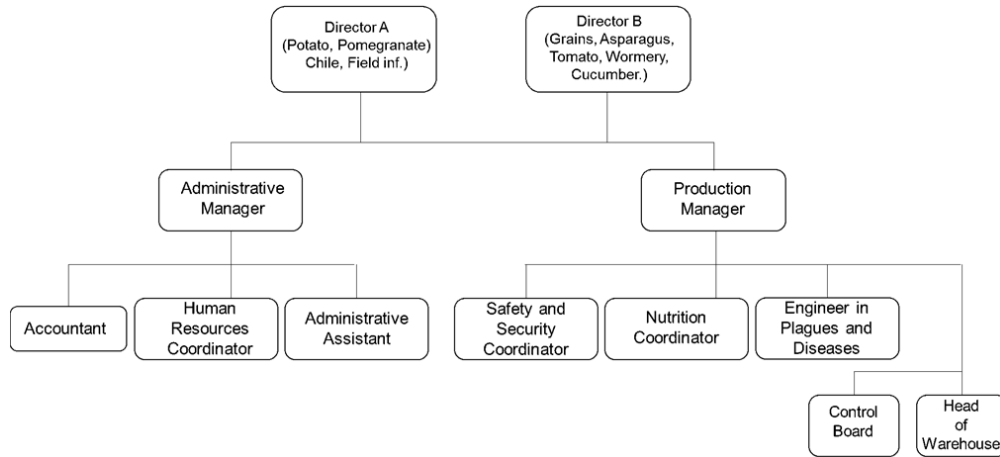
Director A (Potato, Pomegranate) Chile, Field inf.)

Director B (Grains, Asparagus, Tomato, Wormery, Cucumber.)

Administrative Manager

Production Manager

Accountant

Human Resources Coordinator

Administrative Assistant

Safety and Security Coordinator

Nutrition Coordinator

Engineer in Plagues and Diseases

Control Board

Head of Warehouse